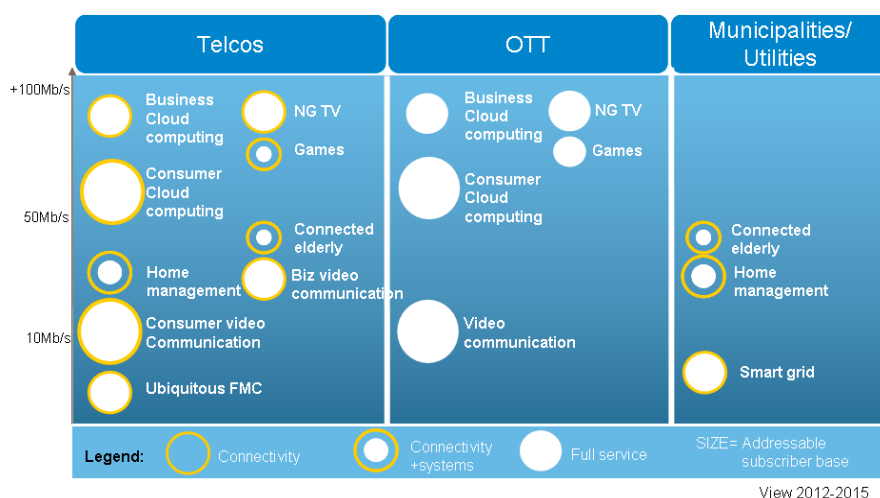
Telcos

OTT

Municipalities/ Utilities

+100Mb/s

50Mb/s

10Mb/s

Business Cloud computing

NG TV

Games

Consumer Cloud computing

Connected elderly

Home management

Biz video communication

Consumer video Communication

Ubiquitous FMC

Business Cloud computing

NG TV

Games

Consumer Cloud computing

Video communication

Connected elderly

Home management

Smart grid

Legend: Connectivity Connectivity +systems Full service SIZE= Addressable subscriber base

View 2012-2015